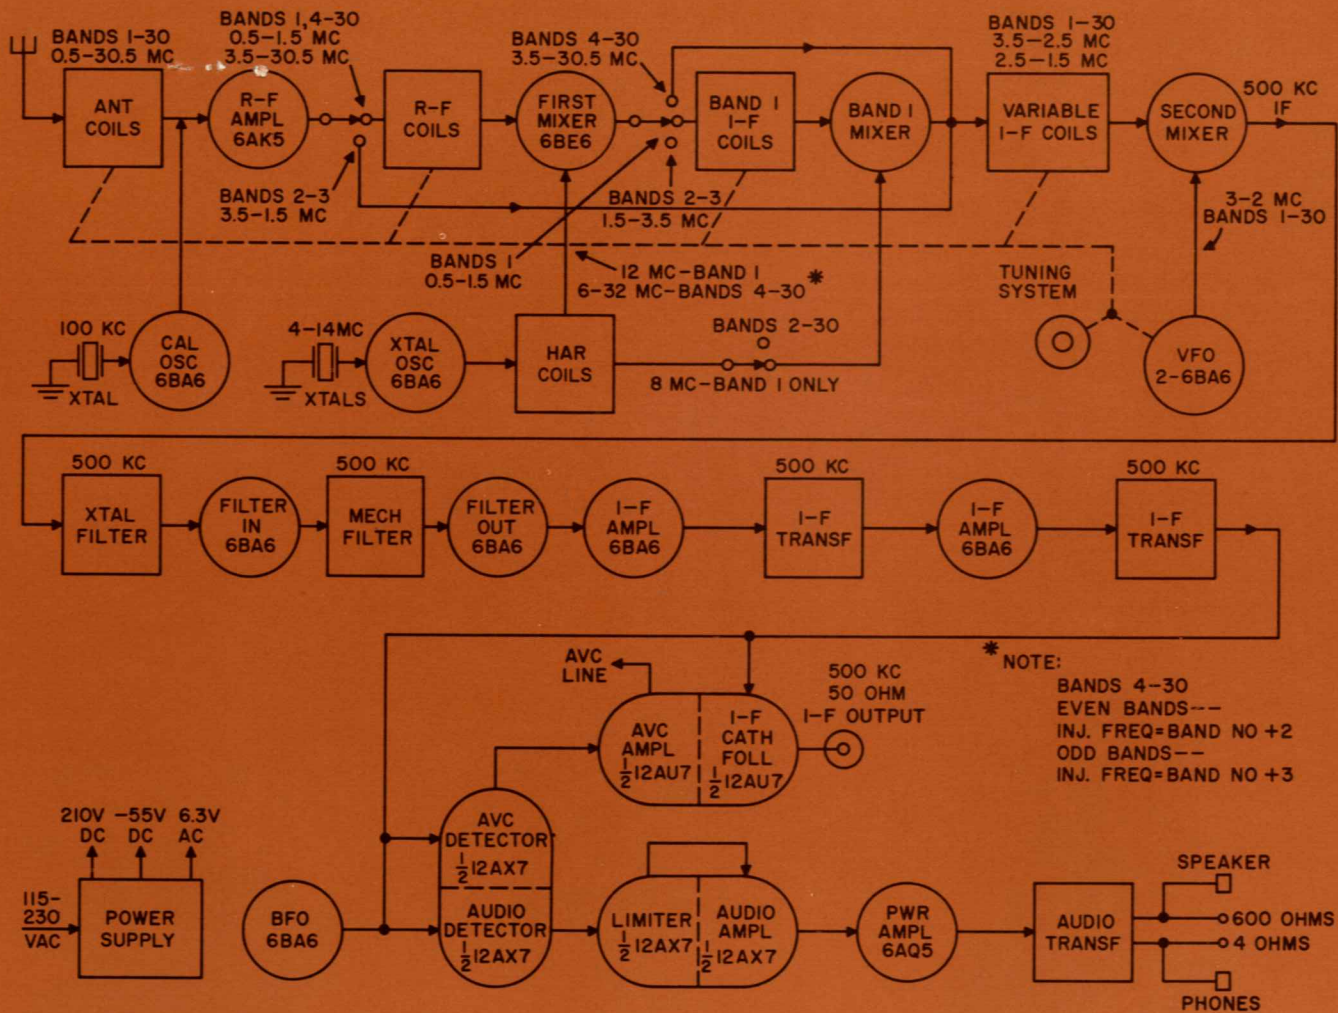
BANDS 1-30
0.5-30.5 MC

ANT
COILS

BANDS 1,4-30
0.5-1.5 MC
3.5-30.5 MC

R-F
AMPL
6AK5

R-F
COILS

BANDS 2-3
3.5-1.5 MC

BANDS 4-30
3.5-30.5 MC

FIRST
MIXER
6BE6

BAND I
I-F
COILS

BAND I
MIXER

BANDS 2-3
1.5-3.5 MC

BANDS 1-30
3.5-2.5 MC
2.5-1.5 MC

VARIABLE
I-F COILS

SECOND
MIXER

500 KC
IF

3-2 MC
BANDS 1-30

BANDS I
0.5-1.5 MC

12 MC-BAND I
6-32 MC-BANDS 4-30 *

TUNING
SYSTEM

100 KC

XTAL

CAL
OSC
6BA6

4-14MC

XTALS

XTAL
OSC
6BA6

HAR
COILS

BANDS 2-30

8 MC-BAND I ONLY

VFO
2-6BA6

500 KC
XTAL
FILTER

FILTER
IN
6BA6

500 KC
MECH
FILTER

FILTER
OUT
6BA6

I-F
AMPL
6BA6

500 KC
I-F
TRANSF

I-F
AMPL
6BA6

500 KC
I-F
TRANSF

AVC
LINE

AVC
AMPL
$\frac{1}{2}$12AU7

I-F
CATH
FOLL
$\frac{1}{2}$12AU7

500 KC
50 OHM
I-F OUTPUT

* NOTE:
BANDS 4-30
EVEN BANDS--
INJ. FREQ=BAND NO +2
ODD BANDS--
INJ. FREQ=BAND NO +3

210V DC
-55V DC
6.3V AC

115-
230
VAC

POWER
SUPPLY

BFO
6BA6

AVC
DETECTOR
$\frac{1}{2}$12AX7

AUDIO
DETECTOR
$\frac{1}{2}$12AX7

LIMITER
$\frac{1}{2}$12AX7

AUDIO
AMPL
$\frac{1}{2}$12AX7

PWR
AMPL
6AQ5

AUDIO
TRANSF

SPEAKER
600 OHMS
4 OHMS
PHONES